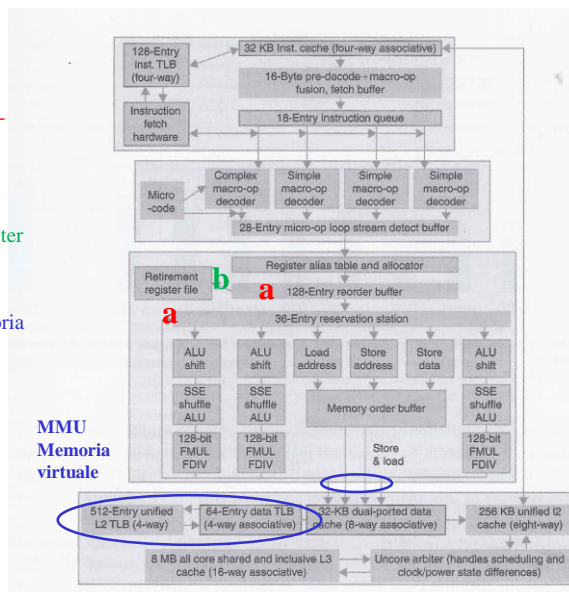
128-Entry inst. TLB (four-way)

32 KB Inst. cache (four-way associative)

16-Byte pre-decode + macro-op fusion, fetch buffer

Instruction fetch hardware

18-Entry instruction queue

Micro -code

Complex macro-op decoder

Simple macro-op decoder

Simple macro-op decoder

Simple macro-op decoder

28-Entry micro-op loop stream detect buffer

ter

Register alias table and allocator

Retirement register file

b

a

128-Entry reorder buffer

ria

a

36-Entry reservation station

ALU shift

ALU shift

Load address

Store address

Store data

ALU shift

SSE shuffle ALU

SSE shuffle ALU

Memory order buffer

SSE shuffle ALU

MMU Memoria virtuale

128-bit FMUL FDIV

128-bit FMUL FDIV

Store & load

128-bit FMUL FDIV

512-Entry unified L2 TLB (4-way)

64-Entry data TLB (4-way associative)

32-KB dual-ported data cache (8-way associative)

256 KB unified l2 cache (eight-way)

8 MB all core shared and inclusive L3 cache (16-way associative)

Uncore arbiter (handles scheduling and clock/power state differences)